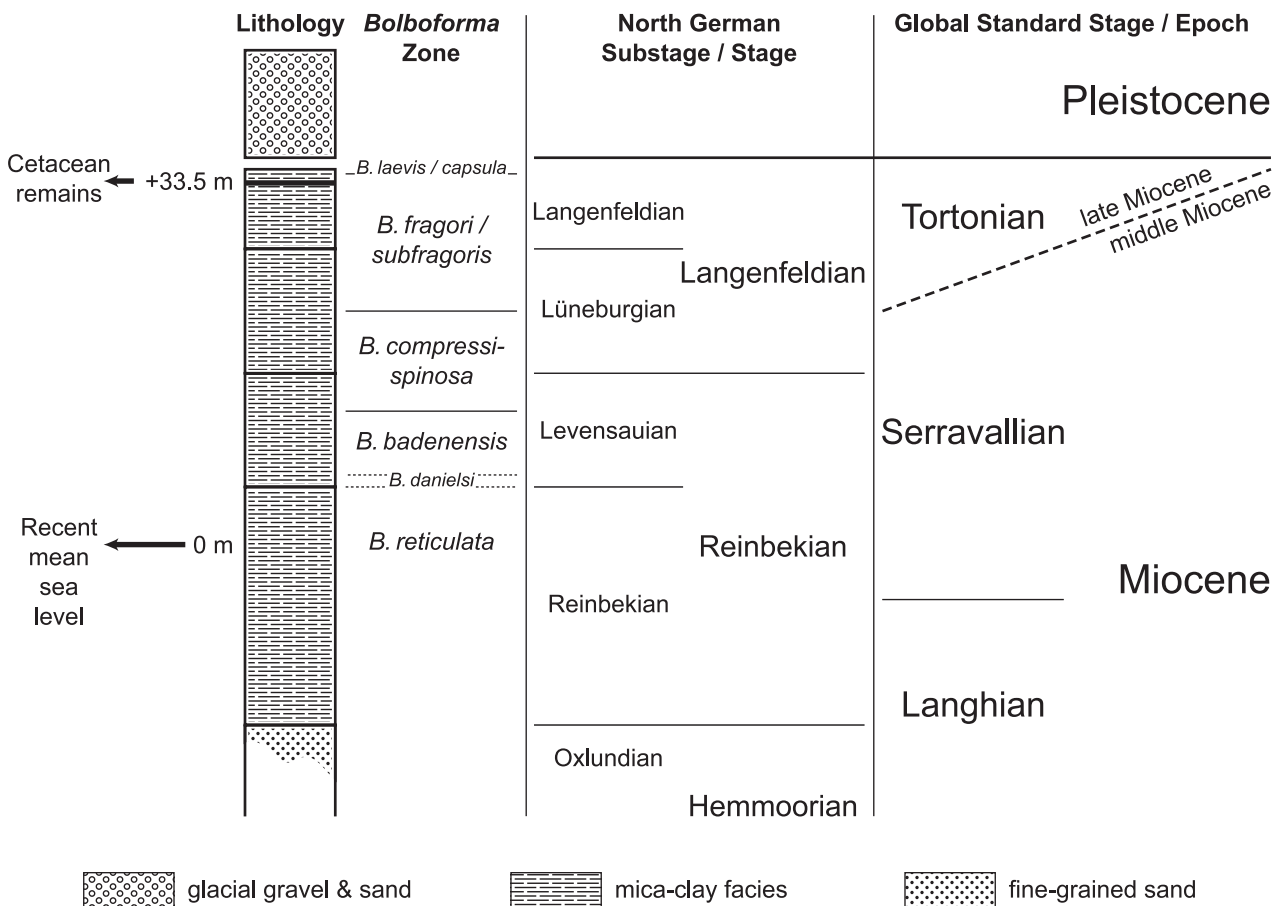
Lithology

Bolboforma Zone

North German Substage / Stage

Global Standard Stage / Epoch

Pleistocene

Cetacean remains

+33.5 m

B. laevis / capsula

B. fragori / subfragoris

B. compressispinosa

B. badenensis

B. danielsi

B. reticulata

Recent mean sea level

0 m

Langenfeldian

Lüneburgian

Langenfeldian

Levensauian

Reinbekian

Reinbekian

Oxlundian

Hemmoorian

Tortonian

late Miocene

middle Miocene

Serravallian

Miocene

Langhian

glacial gravel & sand

mica-clay facies

fine-grained sand